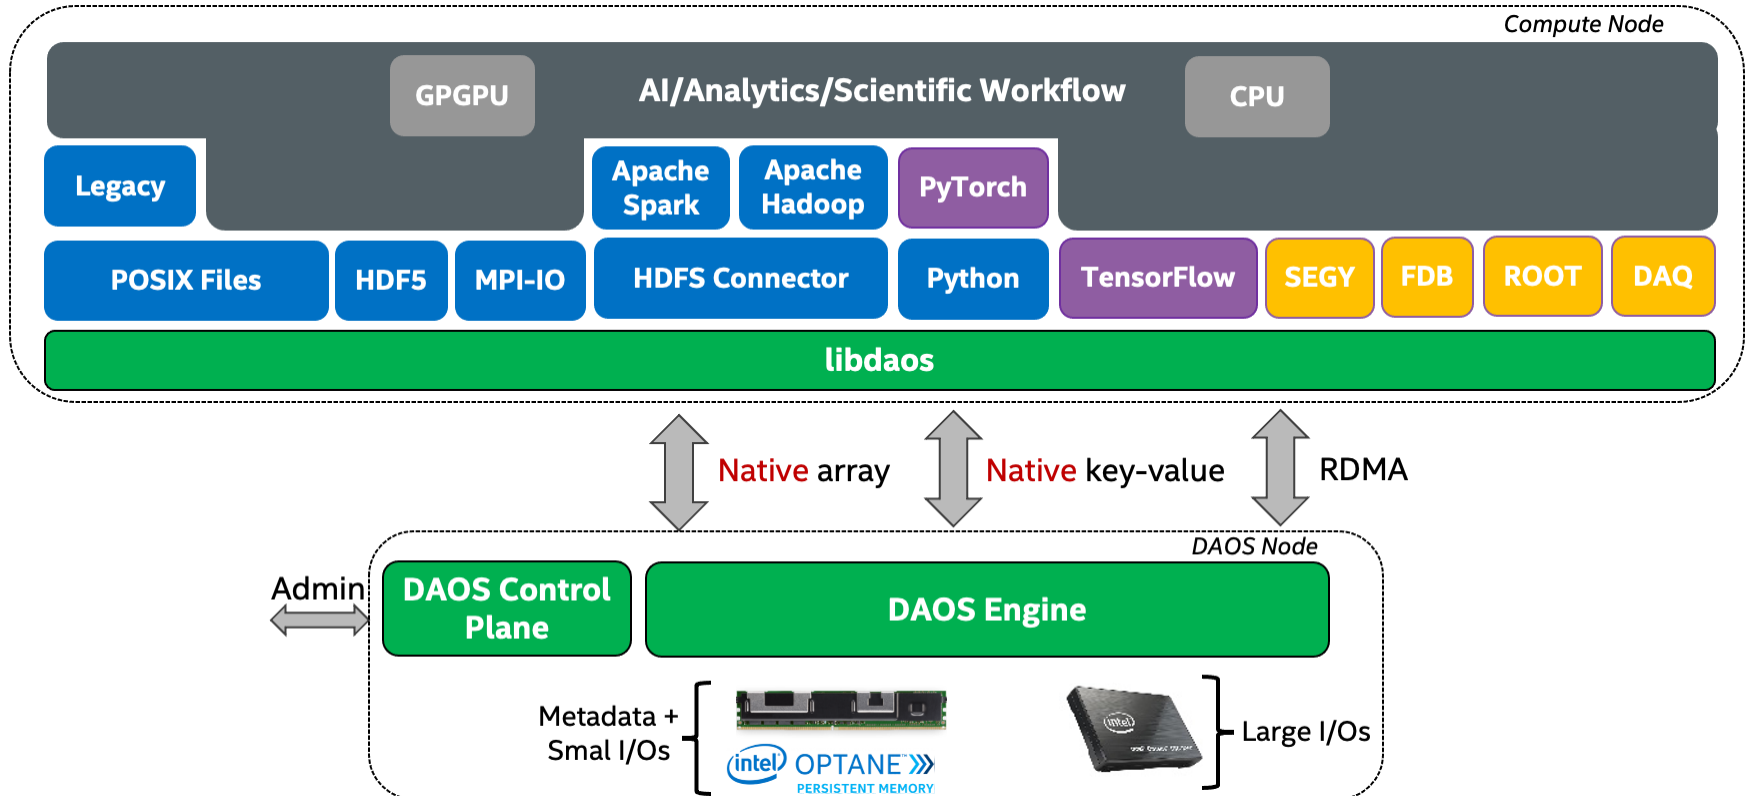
Compute Node

GPGPU

AI/Analytics/Scientific Workflow

CPU

Legacy

Apache Spark

Apache Hadoop

PyTorch

POSIX Files

HDF5

MPI-IO

HDFS Connector

Python

TensorFlow

SEGY

FDB

ROOT

DAQ

libdaos

Native array

Native key-value

RDMA

DAOS Node

Admin

DAOS Control Plane

DAOS Engine

Metadata + Smal I/Os

intel OPTANE PERSISTENT MEMORY

intel

Large I/Os